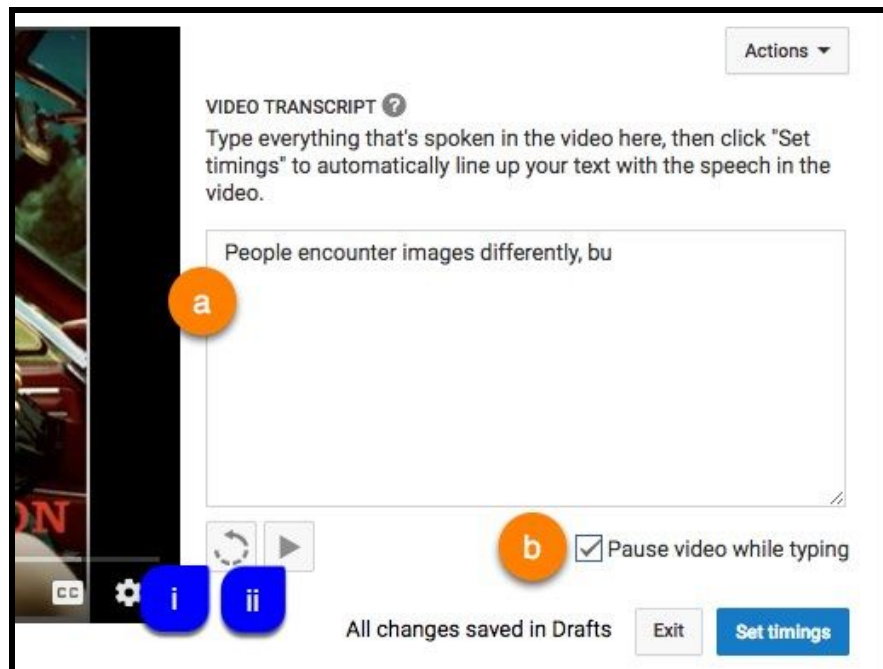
Actions ▾

VIDEO TRANSCRIPT

Type everything that's spoken in the video here, then click "Set timings" to automatically line up your text with the speech in the video.

People encounter images differently, bu

a

ON

b

Pause video while typing

CC

i

ii

All changes saved in Drafts

Exit

Set timings